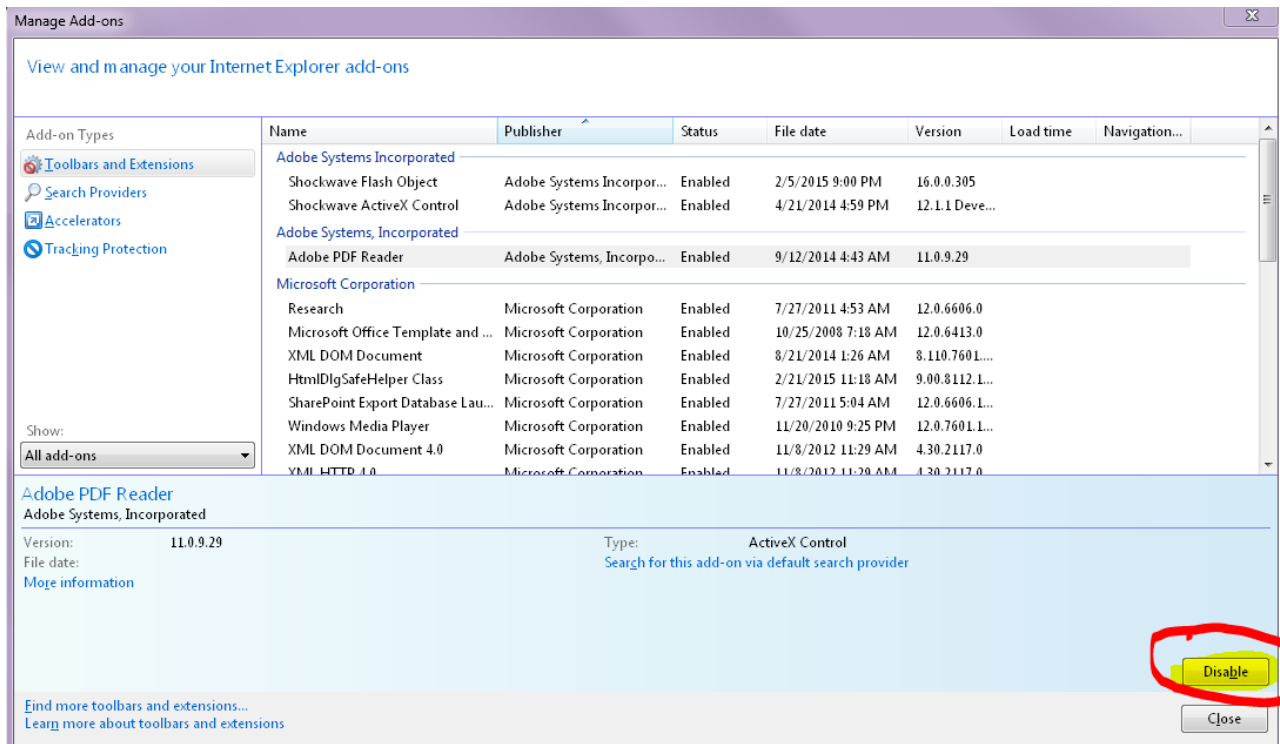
Manage Add-ons

View and manage your Internet Explorer add-ons

Add-on Types
Toolbars and Extensions
Search Providers
Accelerators
Tracking Protection

Show:
All add-ons

| Name | Publisher | Status | File date | Version | Load time | Navigation... |
|---|---|---|---|---|---|---|
| Adobe Systems Incorporated | | | | | | |
| Shockwave Flash Object | Adobe Systems Incorpor... | Enabled | 2/5/2015 9:00 PM | 16.0.0.305 | | |
| Shockwave ActiveX Control | Adobe Systems Incorpor... | Enabled | 4/21/2014 4:59 PM | 12.1.1 Deve... | | |
| Adobe Systems, Incorporated | | | | | | |
| Adobe PDF Reader | Adobe Systems, Incorpo... | Enabled | 9/12/2014 4:43 AM | 11.0.9.29 | | |
| Microsoft Corporation | | | | | | |
| Research | Microsoft Corporation | Enabled | 7/27/2011 4:53 AM | 12.0.6606.0 | | |
| Microsoft Office Template and ... | Microsoft Corporation | Enabled | 10/25/2008 7:18 AM | 12.0.6413.0 | | |
| XML DOM Document | Microsoft Corporation | Enabled | 8/21/2014 1:26 AM | 8.110.7601.... | | |
| HtmlDlgSafeHelper Class | Microsoft Corporation | Enabled | 2/21/2015 11:18 AM | 9.00.8112.1... | | |
| SharePoint Export Database Lau... | Microsoft Corporation | Enabled | 7/27/2011 5:04 AM | 12.0.6606.1... | | |
| Windows Media Player | Microsoft Corporation | Enabled | 11/20/2010 9:25 PM | 12.0.7601.1... | | |
| XML DOM Document 4.0 | Microsoft Corporation | Enabled | 11/8/2012 11:29 AM | 4.30.2117.0 | | |
| XML HTTP 4.0 | Microsoft Corporation | Enabled | 11/8/2012 11:29 AM | 4.30.2117.0 | | |

Adobe PDF Reader
Adobe Systems, Incorporated
Version: 11.0.9.29
File date:
More information
Type: ActiveX Control
Search for this add-on via default search provider

Disable

Find more toolbars and extensions...
Learn more about toolbars and extensions

Close